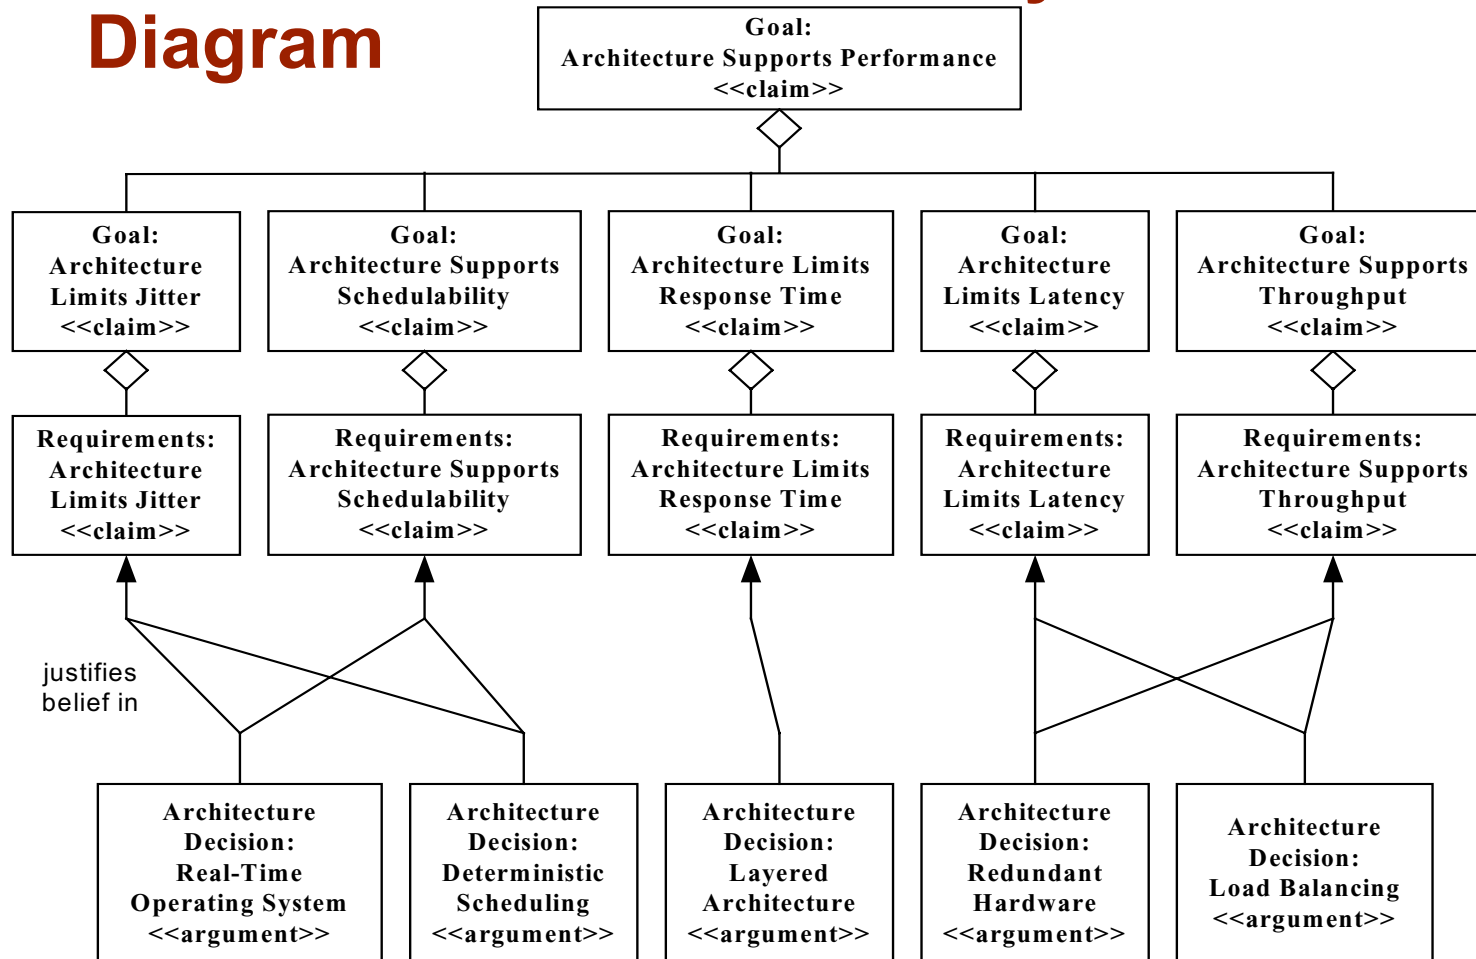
Diagram

Goal:
Architecture Supports Performance
<<claim>>

Goal:
Architecture
Limits Jitter
<<claim>>

Goal:
Architecture Supports
Schedulability
<<claim>>

Goal:
Architecture Limits
Response Time
<<claim>>

Goal:
Architecture
Limits Latency
<<claim>>

Goal:
Architecture Supports
Throughput
<<claim>>

Requirements:
Architecture
Limits Jitter
<<claim>>

Requirements:
Architecture Supports
Schedulability
<<claim>>

Requirements:
Architecture Limits
Response Time
<<claim>>

Requirements:
Architecture
Limits Latency
<<claim>>

Requirements:
Architecture Supports
Throughput
<<claim>>

justifies
belief in

Architecture
Decision:
Real-Time
Operating System
<<argument>>

Architecture
Decision:
Deterministic
Scheduling
<<argument>>

Architecture
Decision:
Layered
Architecture
<<argument>>

Architecture
Decision:
Redundant
Hardware
<<argument>>

Architecture
Decision:
Load Balancing
<<argument>>